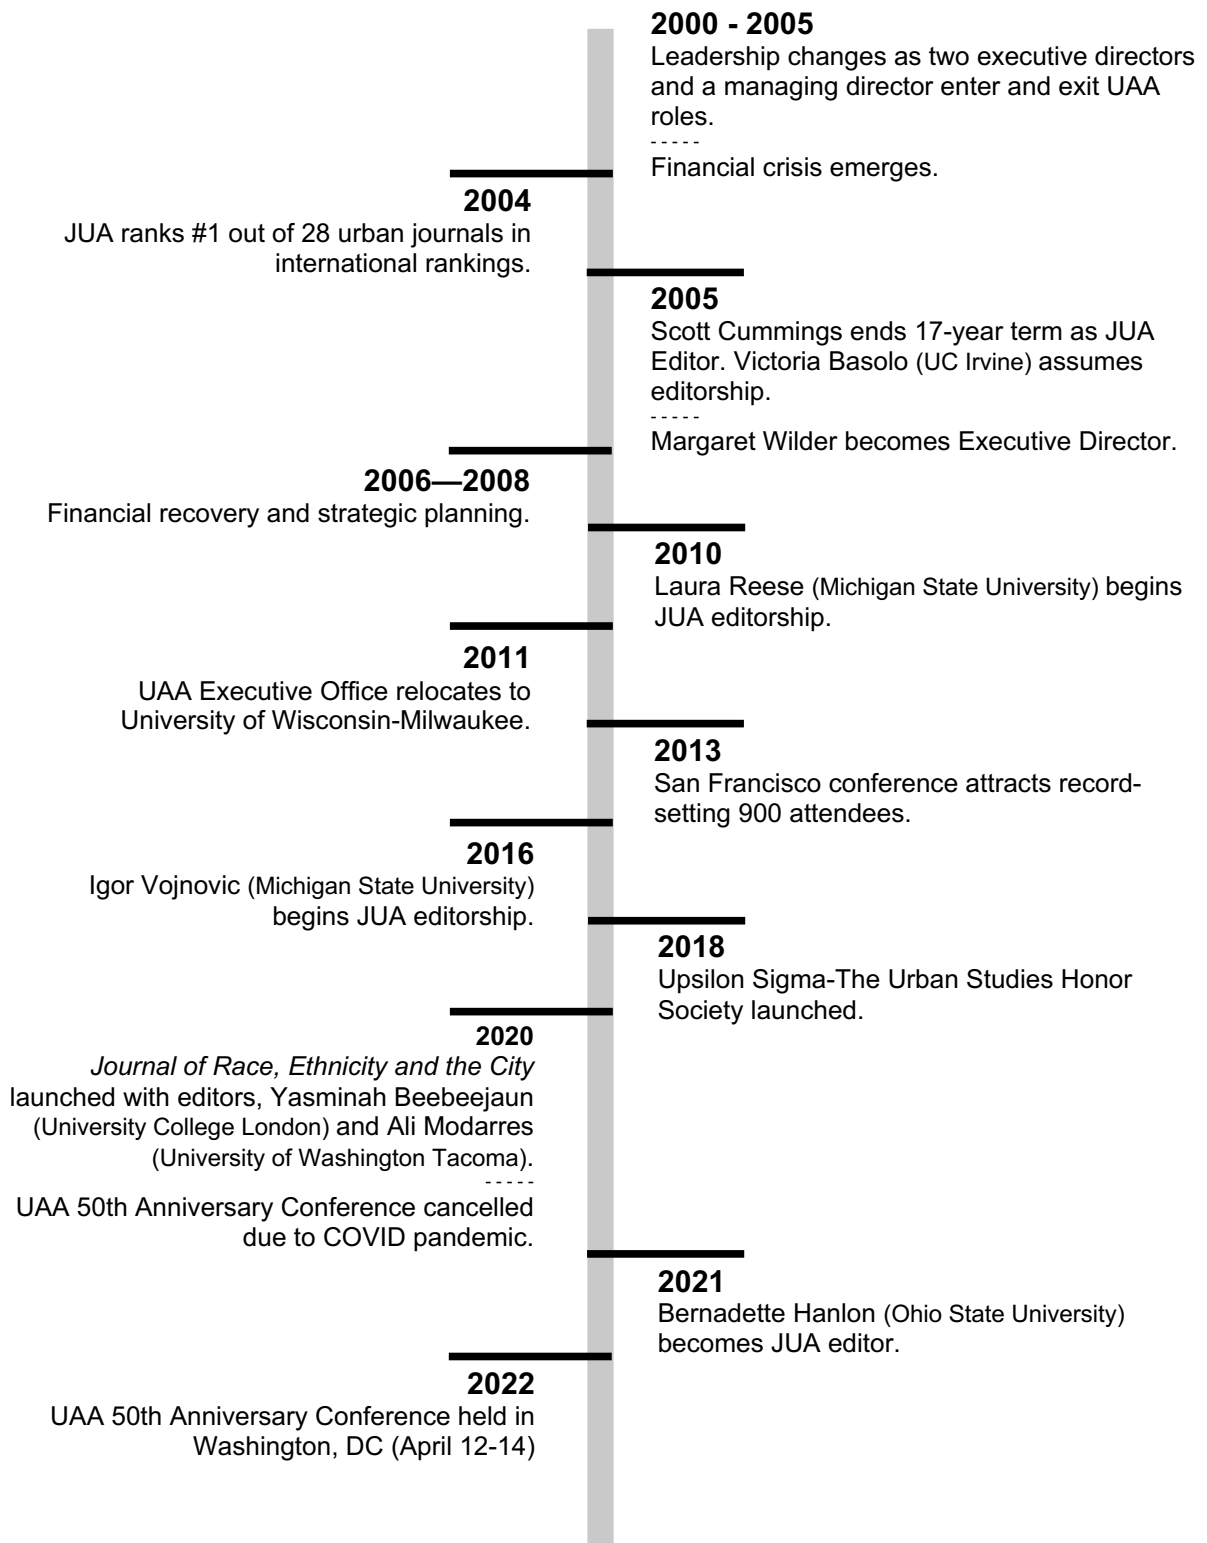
2000 - 2005
Leadership changes as two executive directors and a managing director enter and exit UAA roles.
- - - - -
Financial crisis emerges.

2004
JUA ranks #1 out of 28 urban journals in international rankings.

2005
Scott Cummings ends 17-year term as JUA Editor. Victoria Basolo (UC Irvine) assumes editorship.
- - - - -
Margaret Wilder becomes Executive Director.

2006—2008
Financial recovery and strategic planning.

2010
Laura Reese (Michigan State University) begins JUA editorship.

2011
UAA Executive Office relocates to University of Wisconsin-Milwaukee.

2013
San Francisco conference attracts record-setting 900 attendees.

2016
Igor Vojnovic (Michigan State University) begins JUA editorship.

2018
Upsilon Sigma-The Urban Studies Honor Society launched.

2020
*Journal of Race, Ethnicity and the City* launched with editors, Yasminah Beebeejaun (University College London) and Ali Modarres (University of Washington Tacoma).
- - - - -
UAA 50th Anniversary Conference cancelled due to COVID pandemic.

2021
Bernadette Hanlon (Ohio State University) becomes JUA editor.

2022
UAA 50th Anniversary Conference held in Washington, DC (April 12-14)